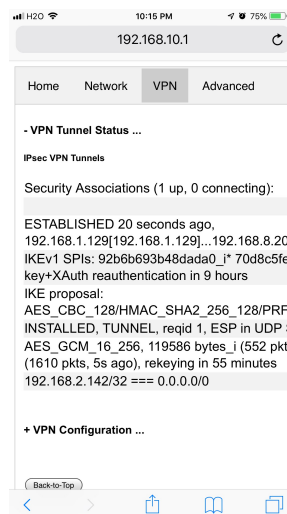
H2O 10:15 PM 75%

192.168.10.1

Home Network VPN Advanced

- VPN Tunnel Status ...

IPsec VPN Tunnels

Security Associations (1 up, 0 connecting):

ESTABLISHED 20 seconds ago, 192.168.1.129[192.168.1.129]...192.168.8.20
IKEv1 SPIs: 92b6b693b48dada0_i* 70d8c5fe
key+XAuth reauthentication in 9 hours
IKE proposal: AES_CBC_128/HMAC_SHA2_256_128/PRF
INSTALLED, TUNNEL, reqid 1, ESP in UDP
AES_GCM_16_256, 119586 bytes_i (552 pkt
(1610 pkts, 5s ago), rekeying in 55 minutes
192.168.2.142/32 === 0.0.0.0/0

+ VPN Configuration ...

Back-to-Top